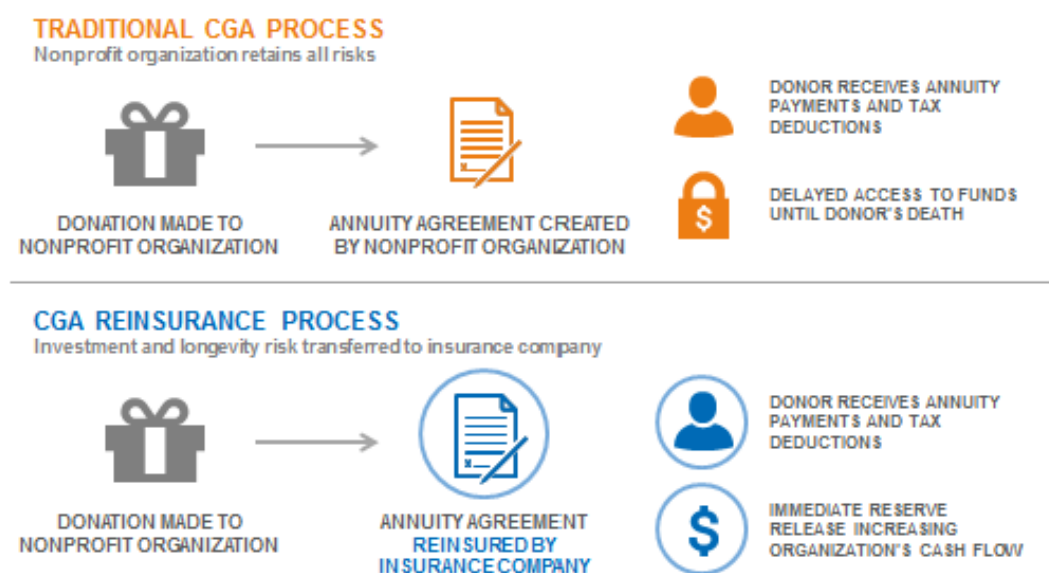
TRADITIONAL CGA PROCESS
Nonprofit organization retains all risks

DONATION MADE TO NONPROFIT ORGANIZATION

ANNUITY AGREEMENT CREATED BY NONPROFIT ORGANIZATION

DONOR RECEIVES ANNUITY PAYMENTS AND TAX DEDUCTIONS

$

DELAYED ACCESS TO FUNDS UNTIL DONOR'S DEATH

CGA REINSURANCE PROCESS
Investment and longevity risk transferred to insurance company

DONATION MADE TO NONPROFIT ORGANIZATION

ANNUITY AGREEMENT REINSURED BY INSURANCE COMPANY

DONOR RECEIVES ANNUITY PAYMENTS AND TAX DEDUCTIONS

$

IMMEDIATE RESERVE RELEASE INCREASING ORGANIZATION'S CASH FLOW